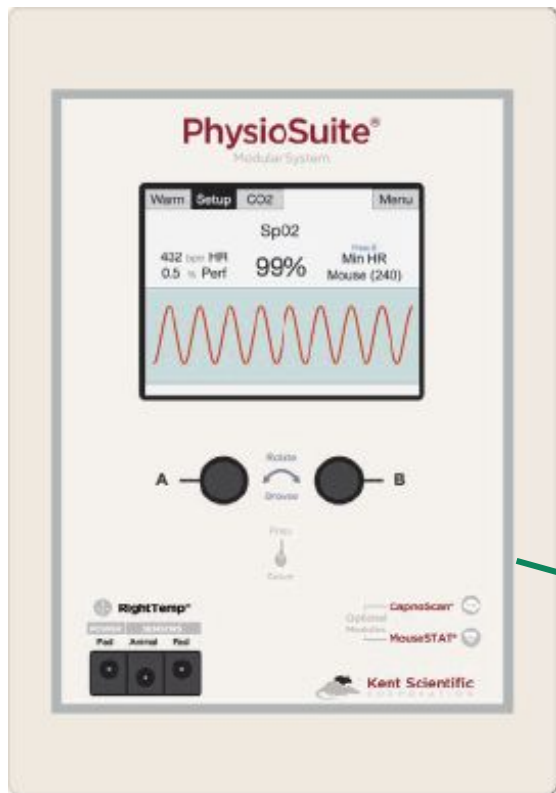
PhysioSuite®
ModularSystem

Warm Setup CO2 Menu

Sp02

432 bpm HR
0.5 % Perf

99%

Press B
Min HR
Mouse (240)

A

Rotate
Browse

B

Press
Select

RightTemp®
POWER SENSORS
Pad Animal Pad

CapnoScan®
Optional Modules
MouseSTAT®

Kent Scientific
CORPORATION